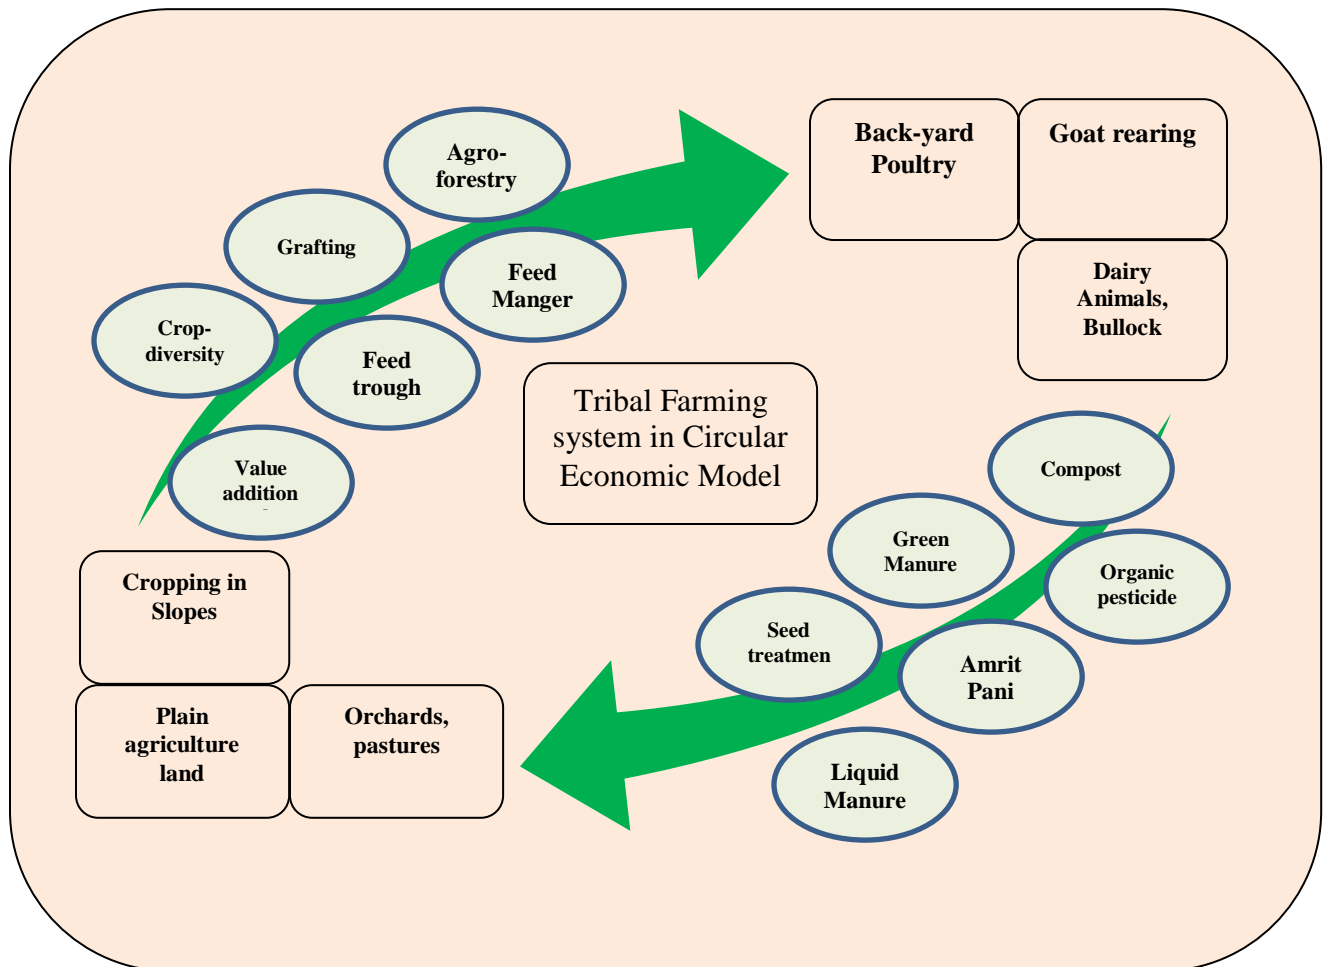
Agro-forestry

Grafting

Feed Manger

Crop-diversity

Feed trough

Value addition

Back-yard Poultry

Goat rearing

Dairy Animals, Bullock

Tribal Farming system in Circular Economic Model

Compost

Green Manure

Organic pesticide

Seed treatmen

Amrit Pani

Liquid Manure

Cropping in Slopes

Plain agriculture land

Orchards, pastures